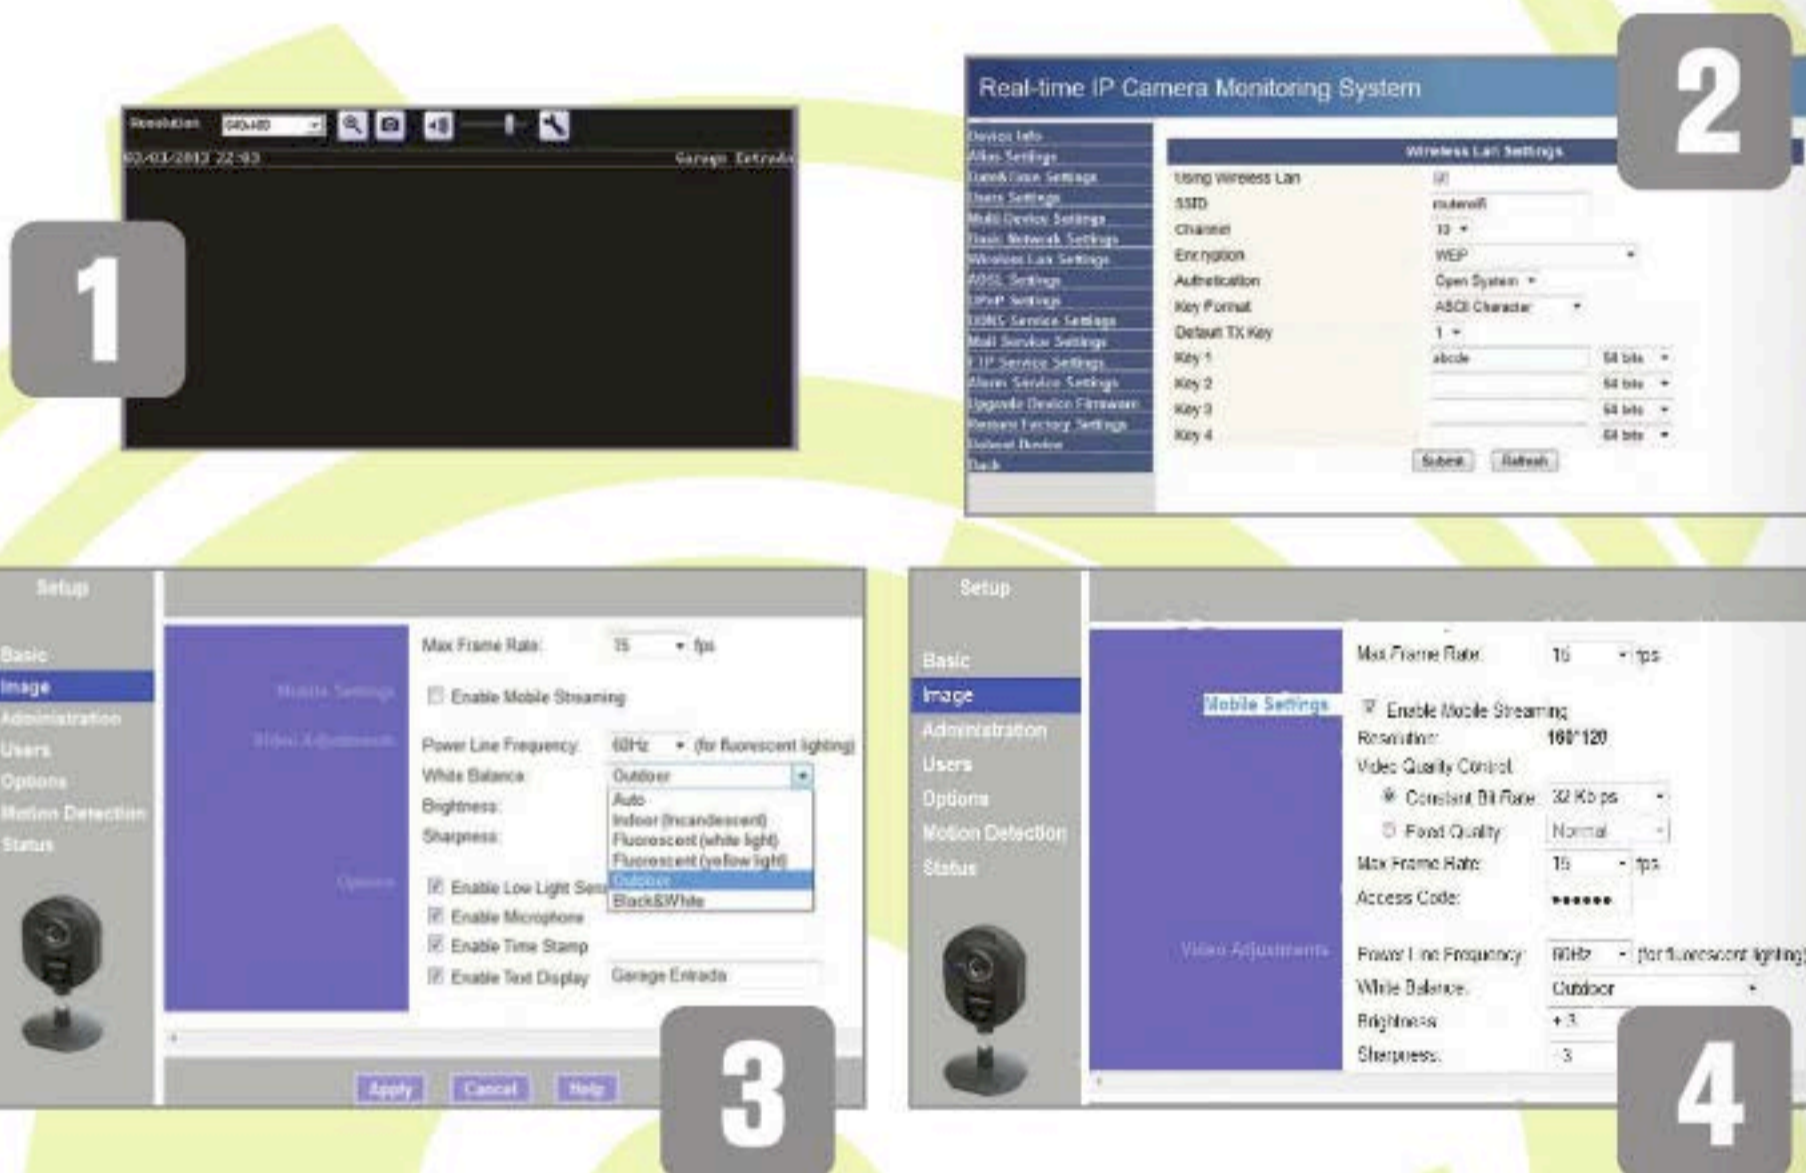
1

Resolution 640x480

02-03-2012 22:03 Garage Entrada

2

Real-time IP Camera Monitoring System

Device Info
Alias Settings
Date&Time Settings
Users Settings
Multi-Device Settings
Basic Network Settings
Wireless Lan Settings
ADSL Settings
UPnP Settings
DDNS Service Settings
Mail Service Settings
FTP Service Settings
Alarm Service Settings
Upgrade Device Firmware
Restore Factory Settings
Reboot Device
Back

Wireless Lan Settings

| | |
|---|---|
| Using Wireless Lan | |
| SSID | routerefi |
| Channel | 10 |
| Encryption | WEP |
| Authentication | Open System |
| Key Format | ASCII Character |
| Default TX Key | 1 |
| Key 1 | abcde 64 bits |
| Key 2 | 64 bits |
| Key 3 | 64 bits |
| Key 4 | 64 bits |

Submit Refresh

3

Setup

Basic
Image
Administration
Users
Options
Motion Detection
Status

Mobile Settings
Video Adjustments
Options

Max Frame Rate: 15 fps
Enable Mobile Streaming
Power Line Frequency: 60Hz (for fluorescent lighting)
White Balance: Outdoor
Brightness:
Sharpness:
Auto
Indoor (Incandescent)
Fluorescent (white light)
Fluorescent (yellow light)
Outdoor
Black&White
Enable Low Light Sens
Enable Microphone
Enable Time Stamp
Enable Text Display Garage Entrada

Apply Cancel Help

4

Setup

Basic
Image
Administration
Users
Options
Motion Detection
Status

Mobile Settings
Video Adjustments

Max Frame Rate: 15 fps
Enable Mobile Streaming
Resolution: 160*120
Video Quality Control:
Constant Bit Rate: 32 Kbps
Fixed Quality: Normal
Max Frame Rate: 15 fps
Access Code: ••••••
Power Line Frequency: 60Hz (for fluorescent lighting)
White Balance: Outdoor
Brightness: +3
Sharpness: 3